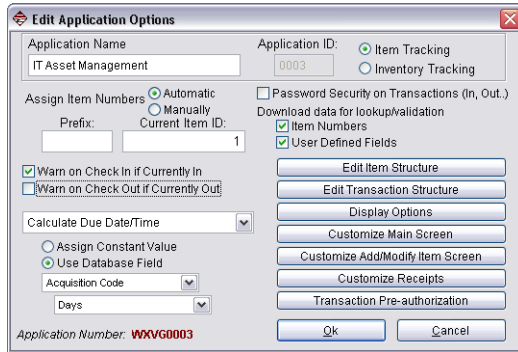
Edit Application Options

Application Name
IT Asset Management

Application ID:
0003

Item Tracking
Inventory Tracking

Assign Item Numbers
Automatic
Manually

Prefix:
Current Item ID:
1

Password Security on Transactions (In, Out..)
Download data for lookup/validation
Item Numbers
User Defined Fields

Warn on Check In if Currently In
Warn on Check Out if Currently Out

Edit Item Structure
Edit Transaction Structure
Display Options
Customize Main Screen
Customize Add/Modify Item Screen
Customize Receipts
Transaction Pre-authorization

Calculate Due Date/Time
Assign Constant Value
Use Database Field
Acquisition Code
Days

Application Number: WXVG0003

Ok
Cancel